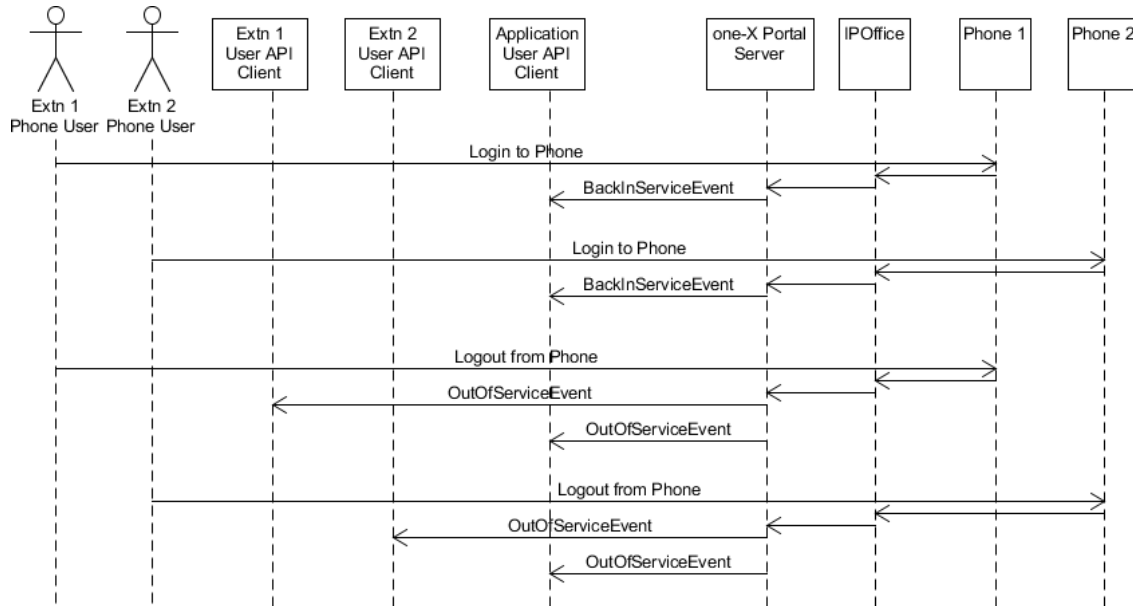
Extn 1 Phone User

Extn 2 Phone User

Extn 1 User API Client

Extn 2 User API Client

Application User API Client

one-X Portal Server

IPOffice

Phone 1

Phone 2

Login to Phone

BackInServiceEvent

Login to Phone

BackInServiceEvent

Logout from Phone

OutOfServiceEvent

OutOfServiceEvent

Logout from Phone

OutOfServiceEvent

OutOfServiceEvent